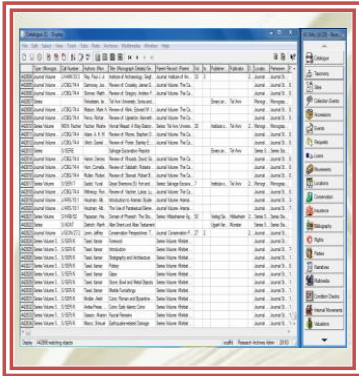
Catalogue 2 - [Objects]
File Edit Select View Tools Tabs Rules Windows Multimedia Window Help

| | Object Manager | Call Number | Authors / Main | Title / Monograph | Parent Record | Vol | Is | Publisher | Publicatio | Is scale | Periodic |
|---|---|---|---|---|---|---|---|---|---|---|---|
| 442001 | Journal Volume | UTANN 33 3 | Ray, Paul J. Jr | Institute of Archaeology, Singh | Journal: Institute of Ar | 33 | 3 | | | Journal | Volume |
| 442002 | Journal Volume | J/CSO.74.4 | Gerrrey, Jos | Review of Crowley, James E | Journal Volume The Ca | | | | | Journal | Volume |
| 442003 | Journal Volume | J/CSO.74.4 | Skinner, Martin | Review of Gregory, Andrew P | Journal Volume The Ca | | | | | Journal | Volume |
| 442004 | Series | | Yehezkel, Isr | Tel Aviv University, Sonia and | | | | Emery an | Tel Aviv | Monogr | Monograph |
| 442005 | Journal Volume | J/CSO.74.4 | Watson, Mark S | Review of Allen, Edward M | Journal Volume The Ca | | | | | Journal | Volume |
| 442006 | Journal Volume | J/CSO.74.4 | Penn, Richar | Review of Ugandan, Kenneth | Journal Volume The Ca | | | | | Journal | Volume |
| 442007 | Series Volume | 1BEIH. Nacher | Nacher, Rome | Harvest Report 4: Khay Qaleh | Series: Tel Aviv Univers | 20 | | Institute o | Tel Aviv | Monogr | Monograph |
| 442008 | Journal Volume | J/CSO.74.4 | Adam, A. K. M | Review of Moore, Stephen D | Journal Volume The Ca | | | | | Journal | Volume |
| 442009 | Journal Volume | J/CSO.74.4 | Kitch, Daniel | Review of Porter, Stanley E | Journal Volume The Ca | | | | | Journal | Volume |
| 442010 | Series | S/GGP.C | | Salvage Excavation Reports | | | | | | Series | Series |
| 442011 | Journal Volume | J/CSO.74.4 | Heinn, Dennis | Review of Rhoads, David Gu | Journal Volume The Ca | | | | | Journal | Volume |
| 442012 | Journal Volume | J/CSO.74.4 | Horn, Cornelia | Review of Sebastian, Roberto | Journal Volume The Ca | | | | | Journal | Volume |
| 442013 | Journal Volume | J/CSO.74.4 | Rollen, Rober | Review of Stewart, Robert B | Journal Volume The Ca | | | | | Journal | Volume |
| 442014 | Series Volume | S/SEP.7 | Sadot, Yuval | Great Shemona 53: Iron and | Series: Salvage Excava | 7 | | Institute o | Tel Aviv | Series | Series |
| 442015 | Journal Volume | J/CSO.74.4 | Whitmoy, Ron | Review of Washer, Lukas | Journal Volume The Ca | | | | | Journal | Volume |
| 442016 | Series Volume | S/ISRA.10.1 | Houtman, Me | Introduction to Aramaic Studie | Journal Volume The Ca | | | | | Journal | Volume |
| 442017 | Journal Volume | J/ISRA.10.1 | Houtman, Me | The Use of Pentateuchal Materi | Journal Volume The Ca | | | | | Journal | Volume |
| 442018 | Series Volume | S/HSM.52 | Pearson, Ha | Dream of Pharaoh: The Stu | Series: Wissenheimer Sg | 52 | | Verlag Sto | Wiesbaden | Series | Series |
| 442019 | Series | S/AGAT | Deitrich, Marti | Alter Orient und Altes Testament | | | | Ugarit Ver | Munster | Series | Series |
| 442020 | Journal Volume | J/IGNA.27.2 | Jones, Jeffrey | Conservation Perspectives: T | Journal: Conservation P | 27 | 2 | | | Journal | Volume |
| 442021 | Series Volume | S/SEP.N | Taedi Yasser | Foreword | Series Volume Sidbet | | | | | Series | Series |
| 442022 | Series Volume | S/SEP.N | Taedi Yasser | Introduction | Series Volume Sidbet | | | | | Series | Series |
| 442023 | Series Volume | S/SEP.N | Taedi Yasser | Stratigraphy and Architecture | Series Volume Sidbet | | | | | Series | Series |
| 442024 | Series Volume | S/SEP.N | Taedi Yasser | Pottery | Series Volume Sidbet | | | | | Series | Series |
| 442025 | Series Volume | S/SEP.N | Taedi Yasser | Glass | Series Volume Sidbet | | | | | Series | Series |
| 442026 | Series Volume | S/SEP.N | Taedi Yasser | Stone, Bowl and Metal Objects | Series Volume Sidbet | | | | | Series | Series |
| 442027 | Series Volume | S/SEP.N | Taedi Yasser | Metal Furnishings | Series Volume Sidbet | | | | | Series | Series |
| 442028 | Series Volume | S/SEP.N | Wolfer, Aleh | Coins: Roman and Byzantine | Series Volume Sidbet | | | | | Series | Series |
| 442029 | Series Volume | S/SEP.N | Ambar/Peter | Coins: Early Islamic Coins | Series Volume Sidbet | | | | | Series | Series |
| 442030 | Series Volume | S/SEP.N | Sasson, Aviva | Faunal Remains | Series Volume Sidbet | | | | | Series | Series |
| 442031 | Series Volume | S/SEP.N | Marco, Shmuel | Earthquake-related Damage | Series Volume Sidbet | | | | | Series | Series |

Display: 142098 matching objects | modifd | Research Archives Mstr | 25/10

Catalogue
Taxonomy
Sites
Collection Events
Accessions
Events
Requests
Loans
Movements
Locations
Conservation
Insurance
Bibliography
Rights
Parties
Narratives
Multimedia
Condition Checks
Internal Movements
Valuations